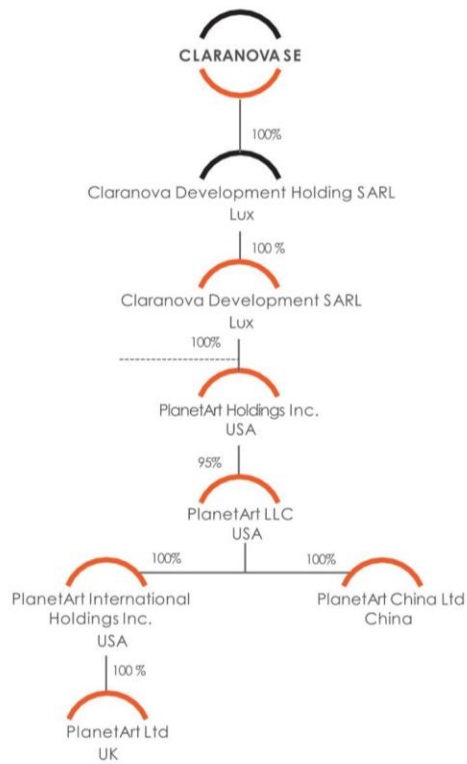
CLARANOVA SE

100%

Claranova Development Holding SARL
Lux

100 %

Claranova Development SARL
Lux

100%

PlanetArt Holdings Inc.
USA

95%

PlanetArt LLC
USA

100%

100%

PlanetArt International Holdings Inc.
USA

PlanetArt China Ltd
China

100 %

PlanetArt Ltd
UK